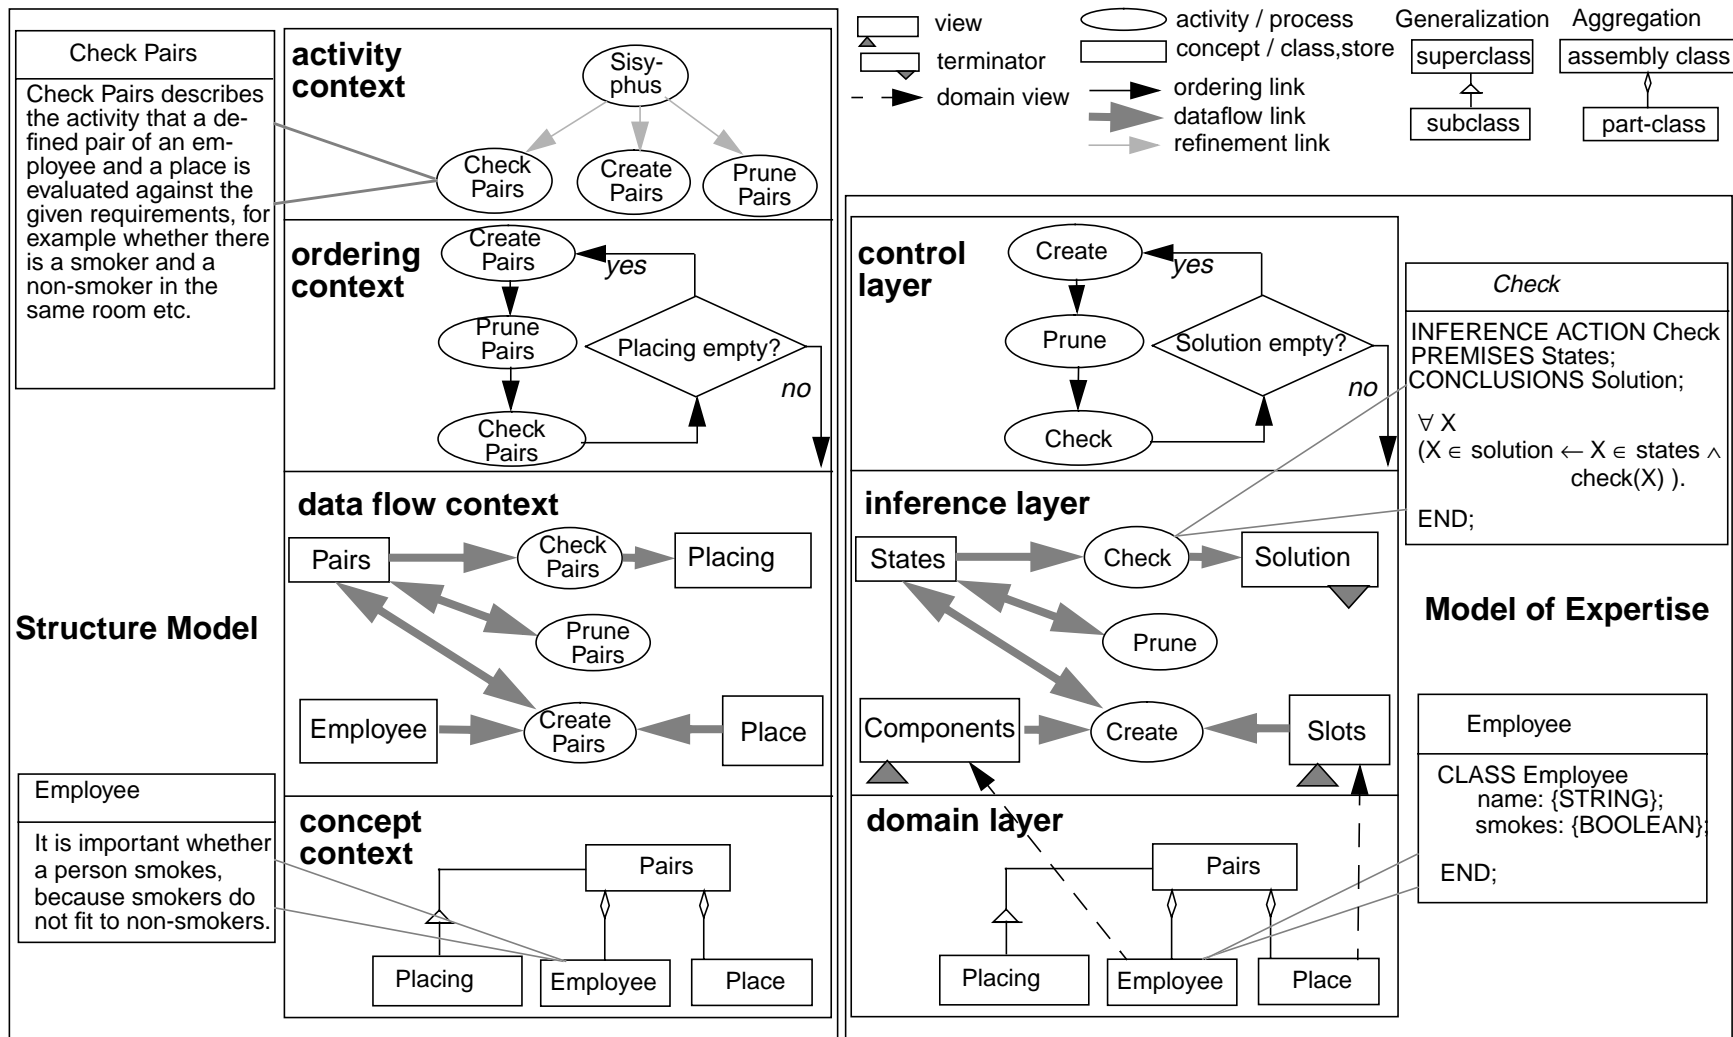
view
terminator
domain view
activity / process
concept / class,store
ordering link
dataflow link
refinement link
Generalization
superclass
subclass
Aggregation
assembly class
part-class

Check Pairs

Check Pairs describes the activity that a defined pair of an employee and a place is evaluated against the given requirements, for example whether there is a smoker and a non-smoker in the same room etc.

activity context
Sisy-phus
Check Pairs
Create Pairs
Prune Pairs

ordering context
Create Pairs
yes
Prune Pairs
Placing empty?
no
Check Pairs

data flow context
Pairs
Check Pairs
Placing
Prune Pairs
Employee
Create Pairs
Place

Structure Model

Employee

It is important whether a person smokes, because smokers do not fit to non-smokers.

concept context
Pairs
Placing
Employee
Place

control layer
Create
yes
Prune
Solution empty?
no
Check

Check

INFERENCE ACTION Check
PREMISES States;
CONCLUSIONS Solution;

$\forall$ X
(X $\in$ solution $\leftarrow$ X $\in$ states $\wedge$ check(X) ).

END;

inference layer
States
Check
Solution
Prune
Components
Create
Slots

Model of Expertise

Employee

CLASS Employee
name: {STRING};
smokes: {BOOLEAN};

END;

domain layer
Pairs
Placing
Employee
Place